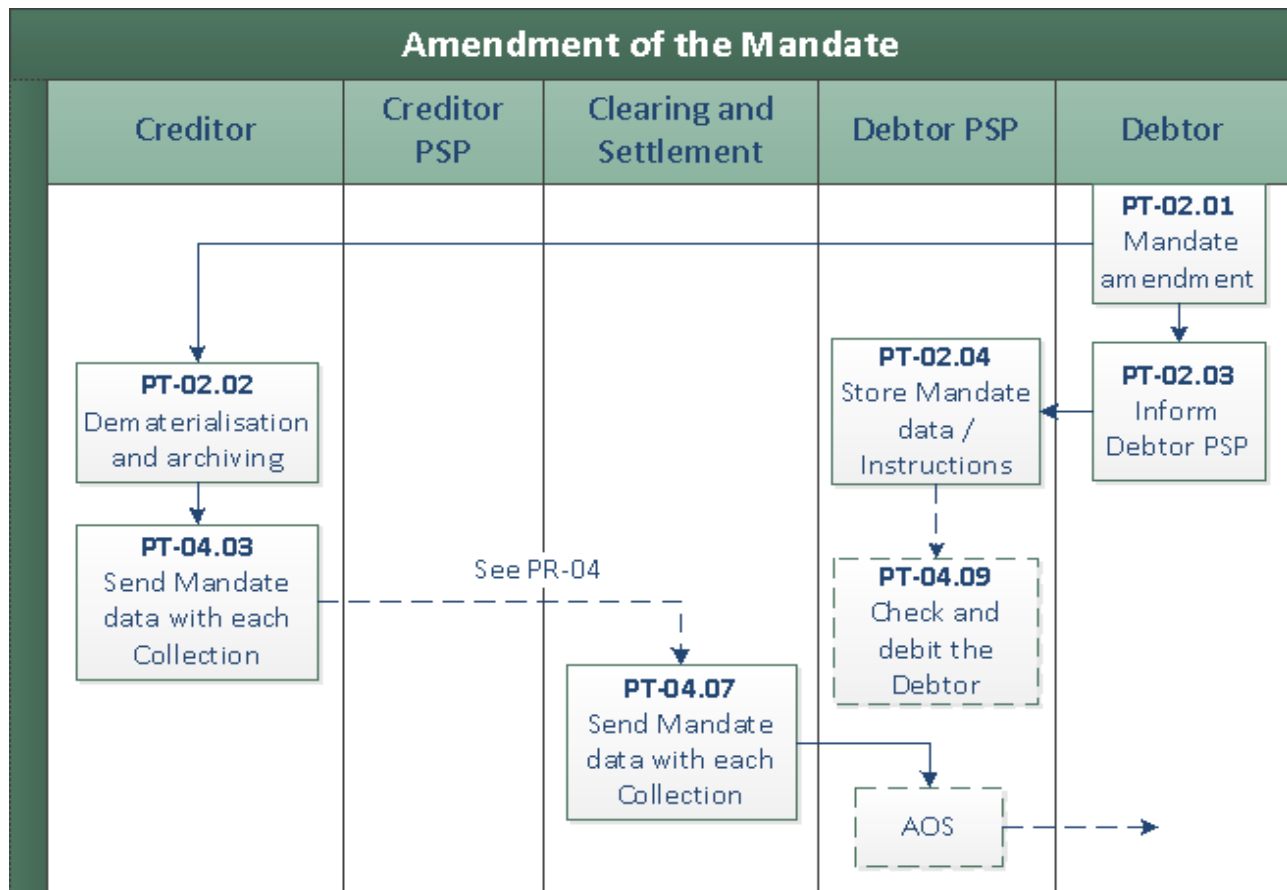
Amendment of the Mandate

Creditor

Creditor PSP

Clearing and Settlement

Debtor PSP

Debtor

**PT-02.01** Mandate amendment

**PT-02.02** Dematerialisation and archiving

**PT-02.04** Store Mandate data / Instructions

**PT-02.03** Inform Debtor PSP

**PT-04.03** Send Mandate data with each Collection

See PR-04

**PT-04.09** Check and debit the Debtor

**PT-04.07** Send Mandate data with each Collection

AOS